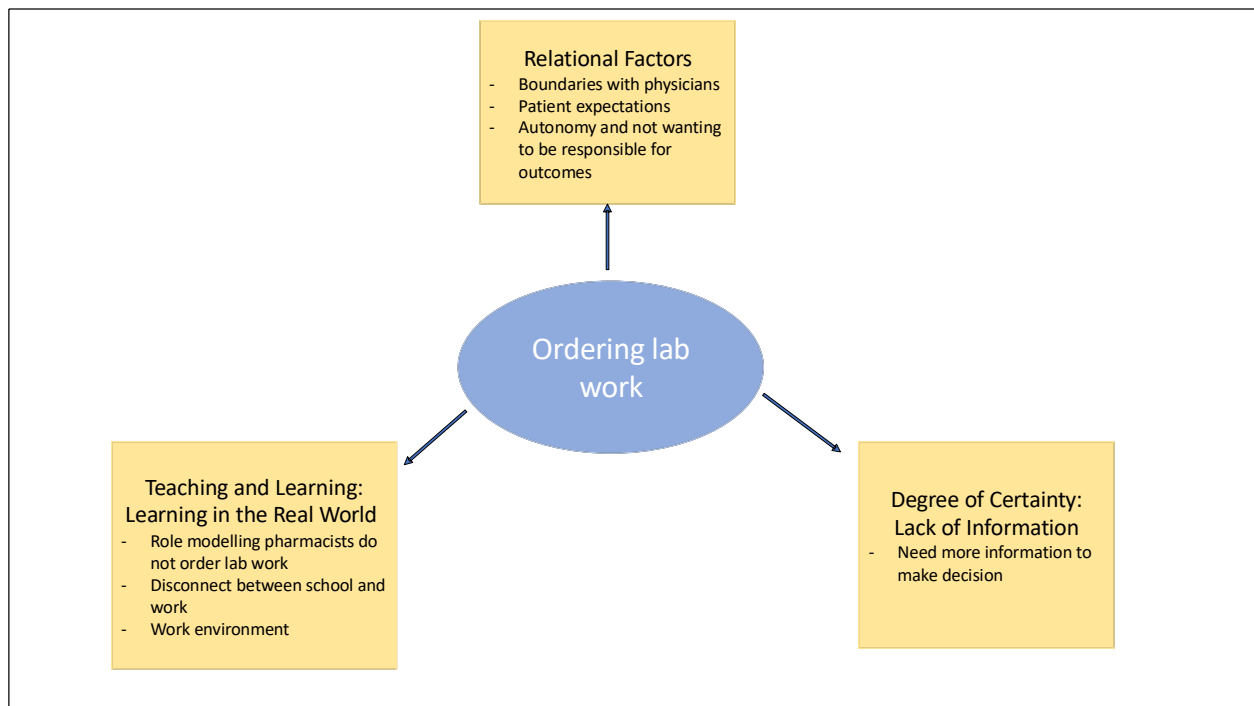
Relational Factors
- Boundaries with physicians
- Patient expectations
- Autonomy and not wanting to be responsible for outcomes

Ordering lab work

Teaching and Learning: Learning in the Real World
- Role modelling pharmacists do not order lab work
- Disconnect between school and work
- Work environment

Degree of Certainty: Lack of Information
- Need more information to make decision